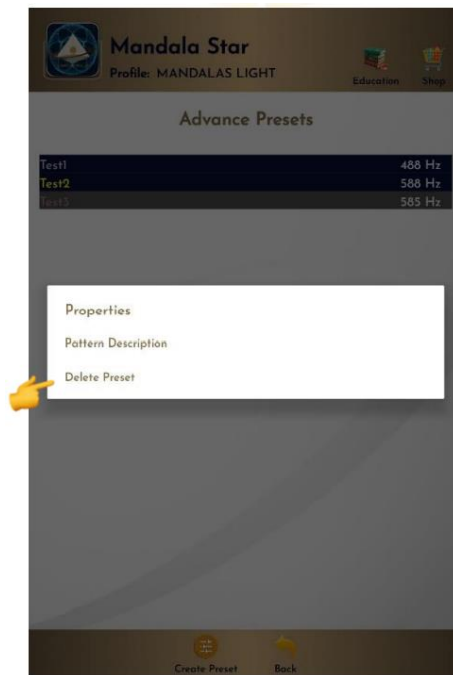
Mandala Star
Profile: MANDALAS LIGHT

Education
Shop

Advance Presets

| Test1 | 488 Hz |
|---|---|
| Test2 | 588 Hz |
| Test3 | 585 Hz |

Properties
Pattern Description
Delete Preset

Create Preset
Back